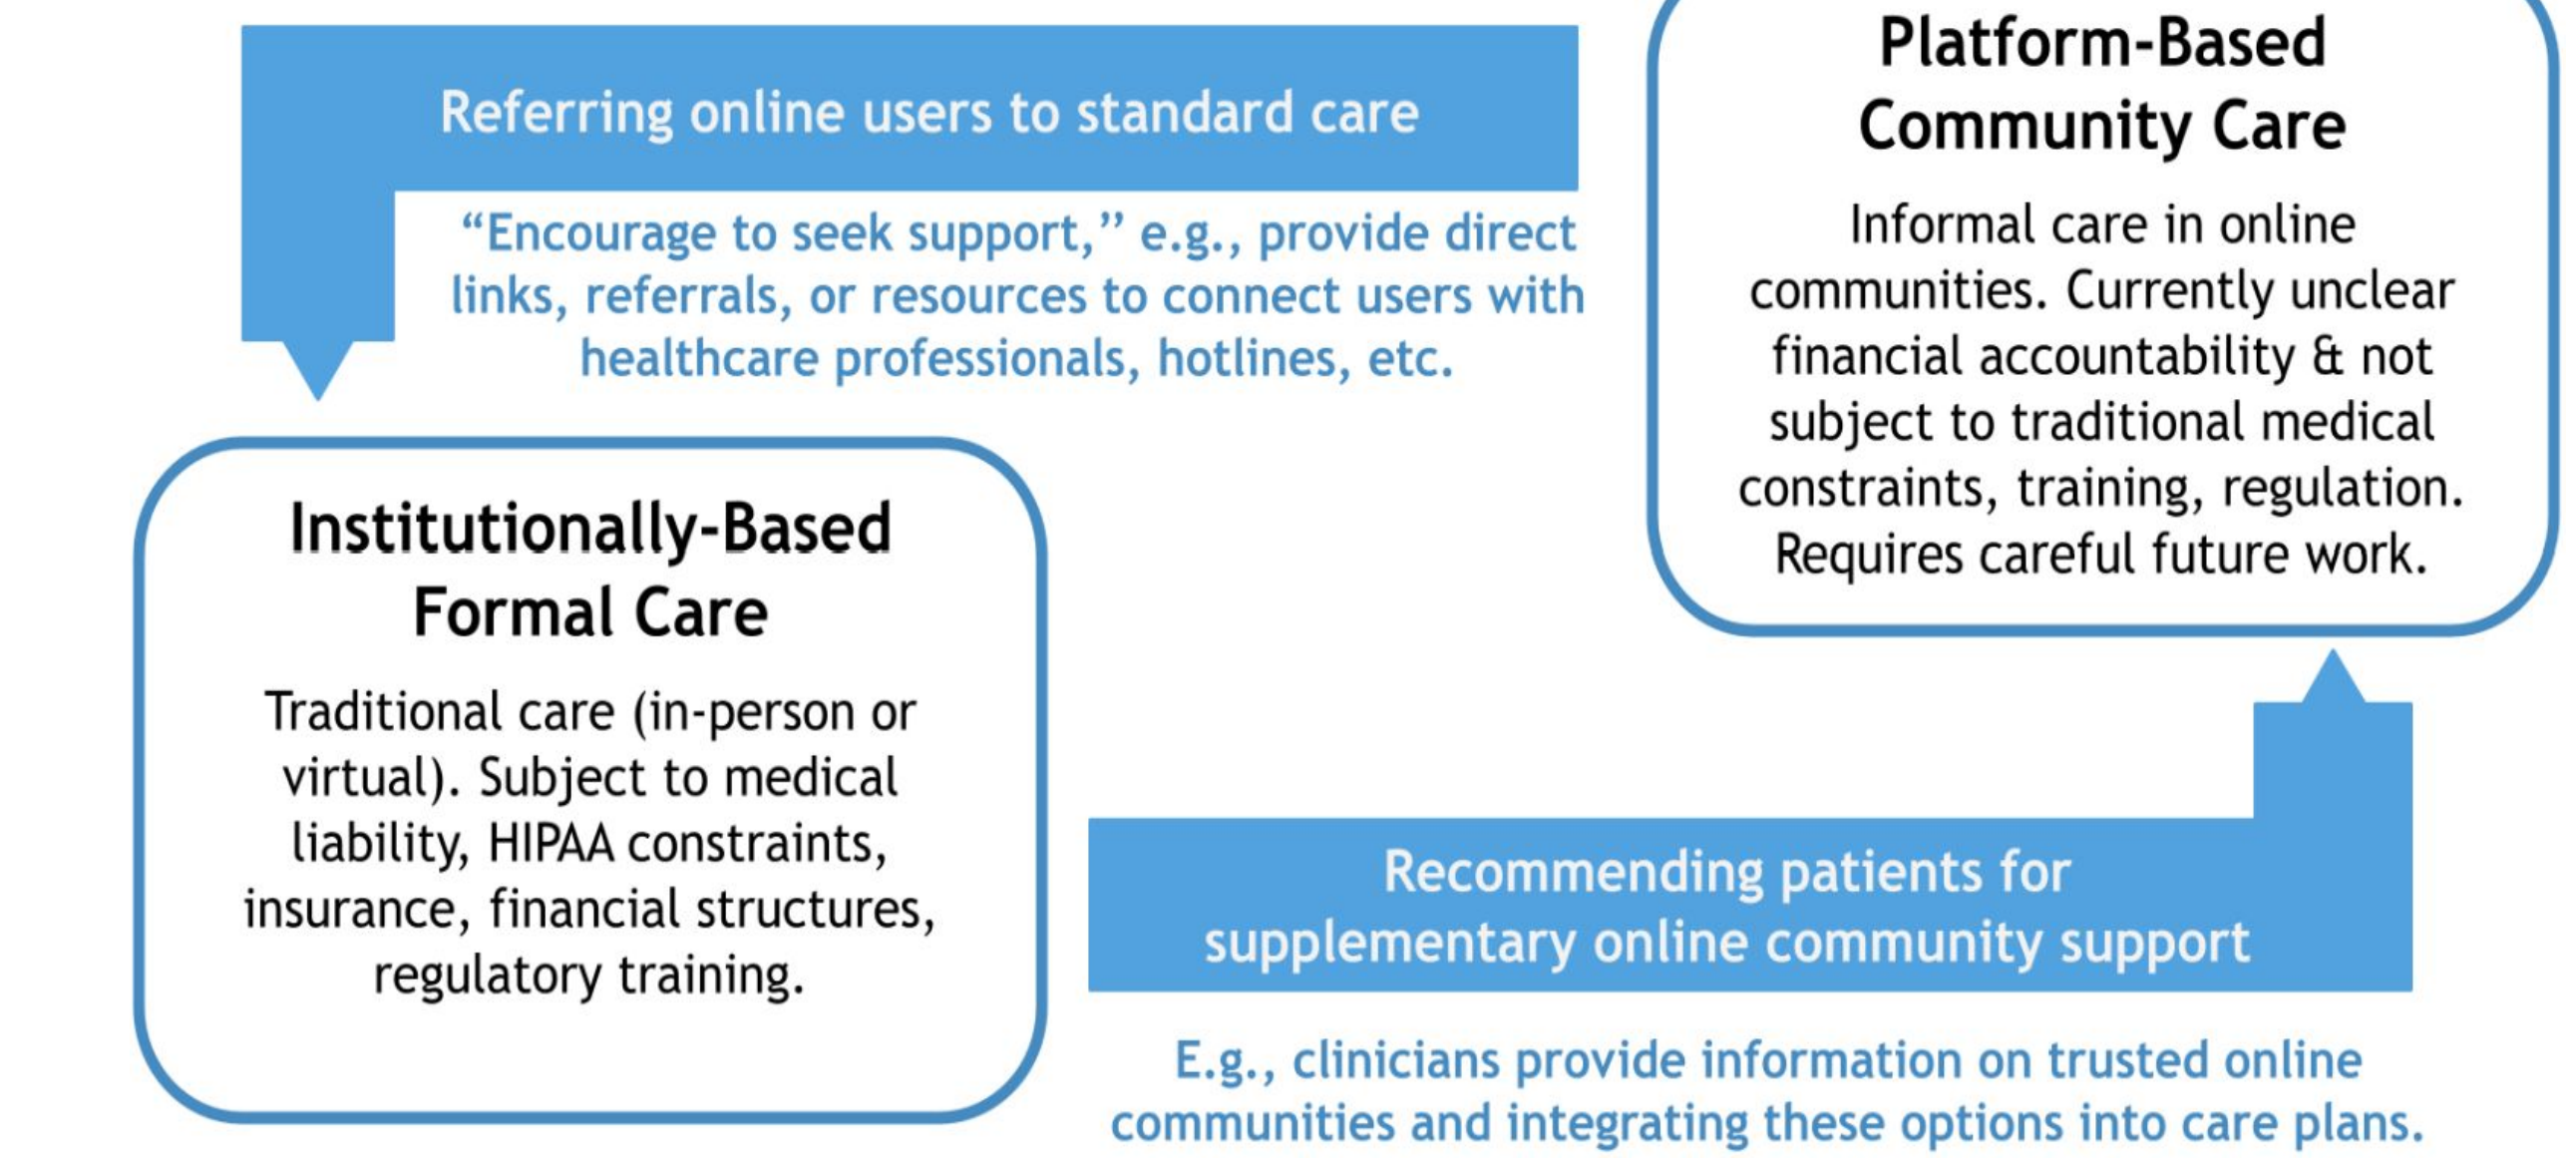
Referring online users to standard care

"Encourage to seek support," e.g., provide direct links, referrals, or resources to connect users with healthcare professionals, hotlines, etc.

Platform-Based Community Care

Informal care in online communities. Currently unclear financial accountability & not subject to traditional medical constraints, training, regulation. Requires careful future work.

Institutionally-Based Formal Care

Traditional care (in-person or virtual). Subject to medical liability, HIPAA constraints, insurance, financial structures, regulatory training.

Recommending patients for supplementary online community support

E.g., clinicians provide information on trusted online communities and integrating these options into care plans.